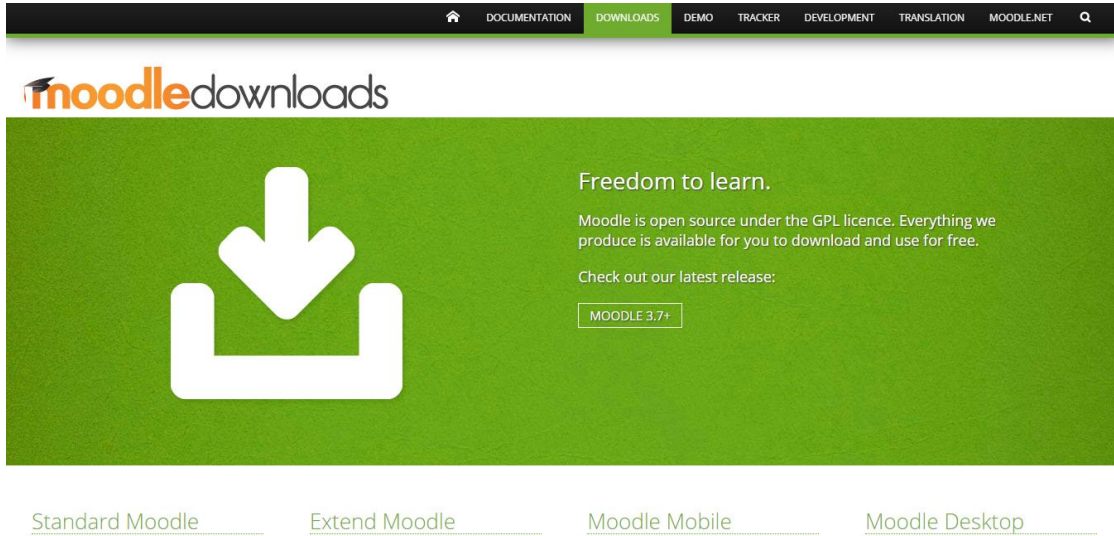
DOCUMENTATION DOWNLOADS DEMO TRACKER DEVELOPMENT TRANSLATION MOODLE.NET

moodledownloads

Freedom to learn.

Moodle is open source under the GPL licence. Everything we produce is available for you to download and use for free.

Check out our latest release:

MOODLE 3.7+

Standard Moodle

Extend Moodle

Moodle Mobile

Moodle Desktop